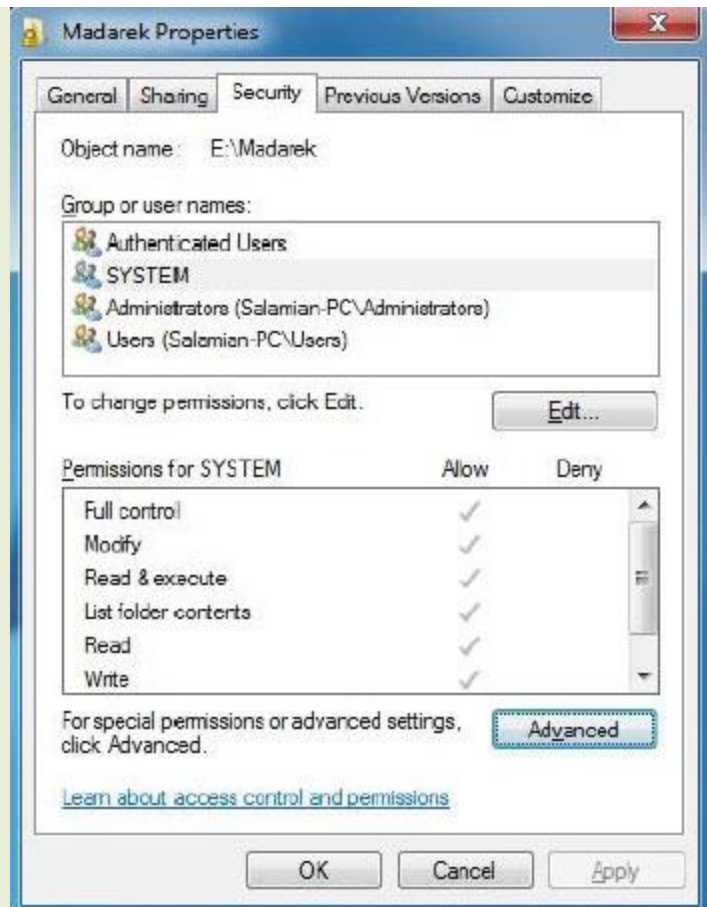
Madarek Properties

General | Sharing | Security | Previous Versions | Customize

Object name: E:\Madarek

Group or user names:

Authenticated Users
SYSTEM
Administrators (Salamian-PC\Administrators)
Users (Salamian-PC\Users)

To change permissions, click Edit.

Edit...

| Permissions for SYSTEM | Allow | Deny |
|---|---|---|
| Full control | ✓ | |
| Modify | ✓ | |
| Read & execute | ✓ | |
| List folder contents | ✓ | |
| Read | ✓ | |
| Write | ✓ | |

For special permissions or advanced settings, click Advanced.

Advanced

Learn about access control and permissions

OK Cancel Apply